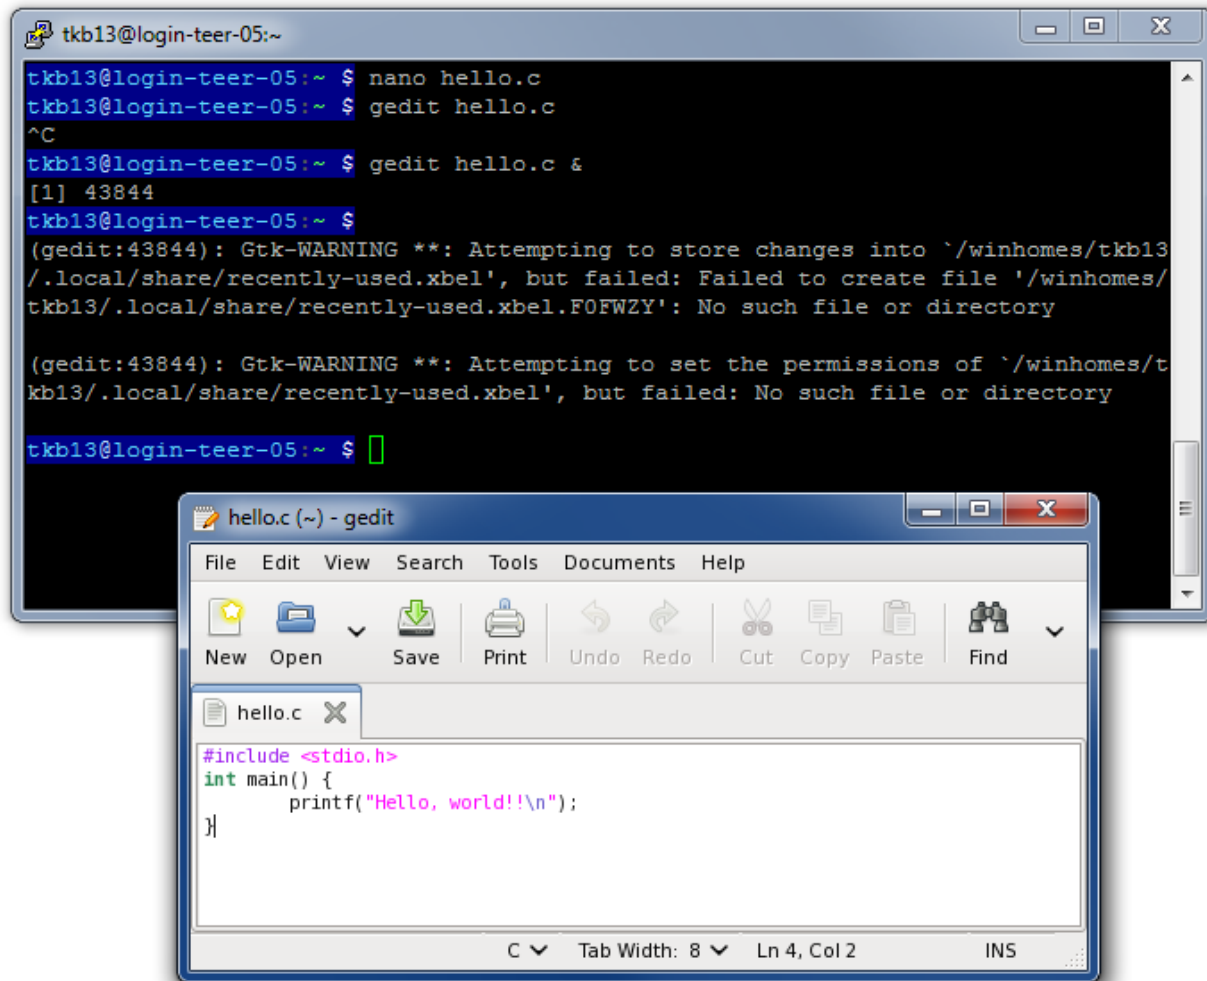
tkb13@login-teer-05:~

tkb13@login-teer-05:~ $ nano hello.c
tkb13@login-teer-05:~ $ gedit hello.c
^C
tkb13@login-teer-05:~ $ gedit hello.c &
[1] 43844
tkb13@login-teer-05:~ $
(gedit:43844): Gtk-WARNING **: Attempting to store changes into `/winhomes/tkb13/.local/share/recently-used.xbel', but failed: Failed to create file '/winhomes/tkb13/.local/share/recently-used.xbel.F0FWZY': No such file or directory

(gedit:43844): Gtk-WARNING **: Attempting to set the permissions of `/winhomes/tkb13/.local/share/recently-used.xbel', but failed: No such file or directory

tkb13@login-teer-05:~ $

hello.c (~) - gedit

File Edit View Search Tools Documents Help

New Open Save Print Undo Redo Cut Copy Paste Find

hello.c

#include <stdio.h>
int main() {
printf("Hello, world!!\n");
}

C Tab Width: 8 Ln 4, Col 2 INS